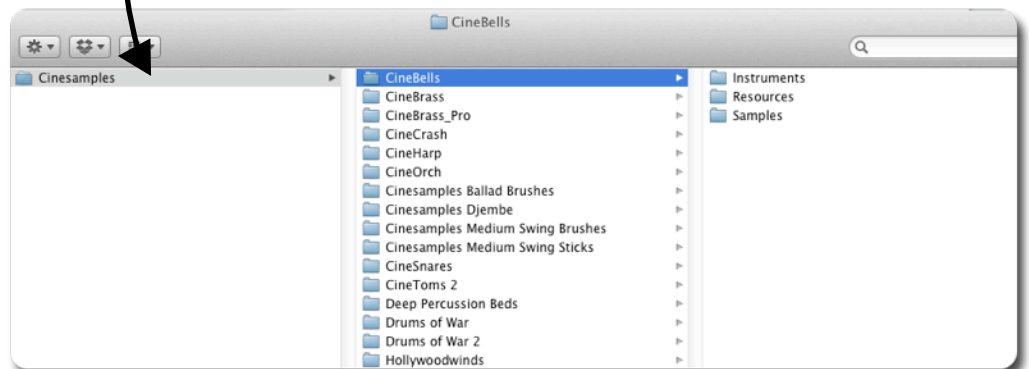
CineBells

Cinesamples

CineBells
CineBrass
CineBrass_Pro
CineCrash
CineHarp
CineOrch
Cinesamples Ballad Brushes
Cinesamples Djembe
Cinesamples Medium Swing Brushes
Cinesamples Medium Swing Sticks
CineSnares
CineToms 2
Deep Percussion Beds
Drums of War
Drums of War 2
Hollywoodwinds

Instruments
Resources
Samples